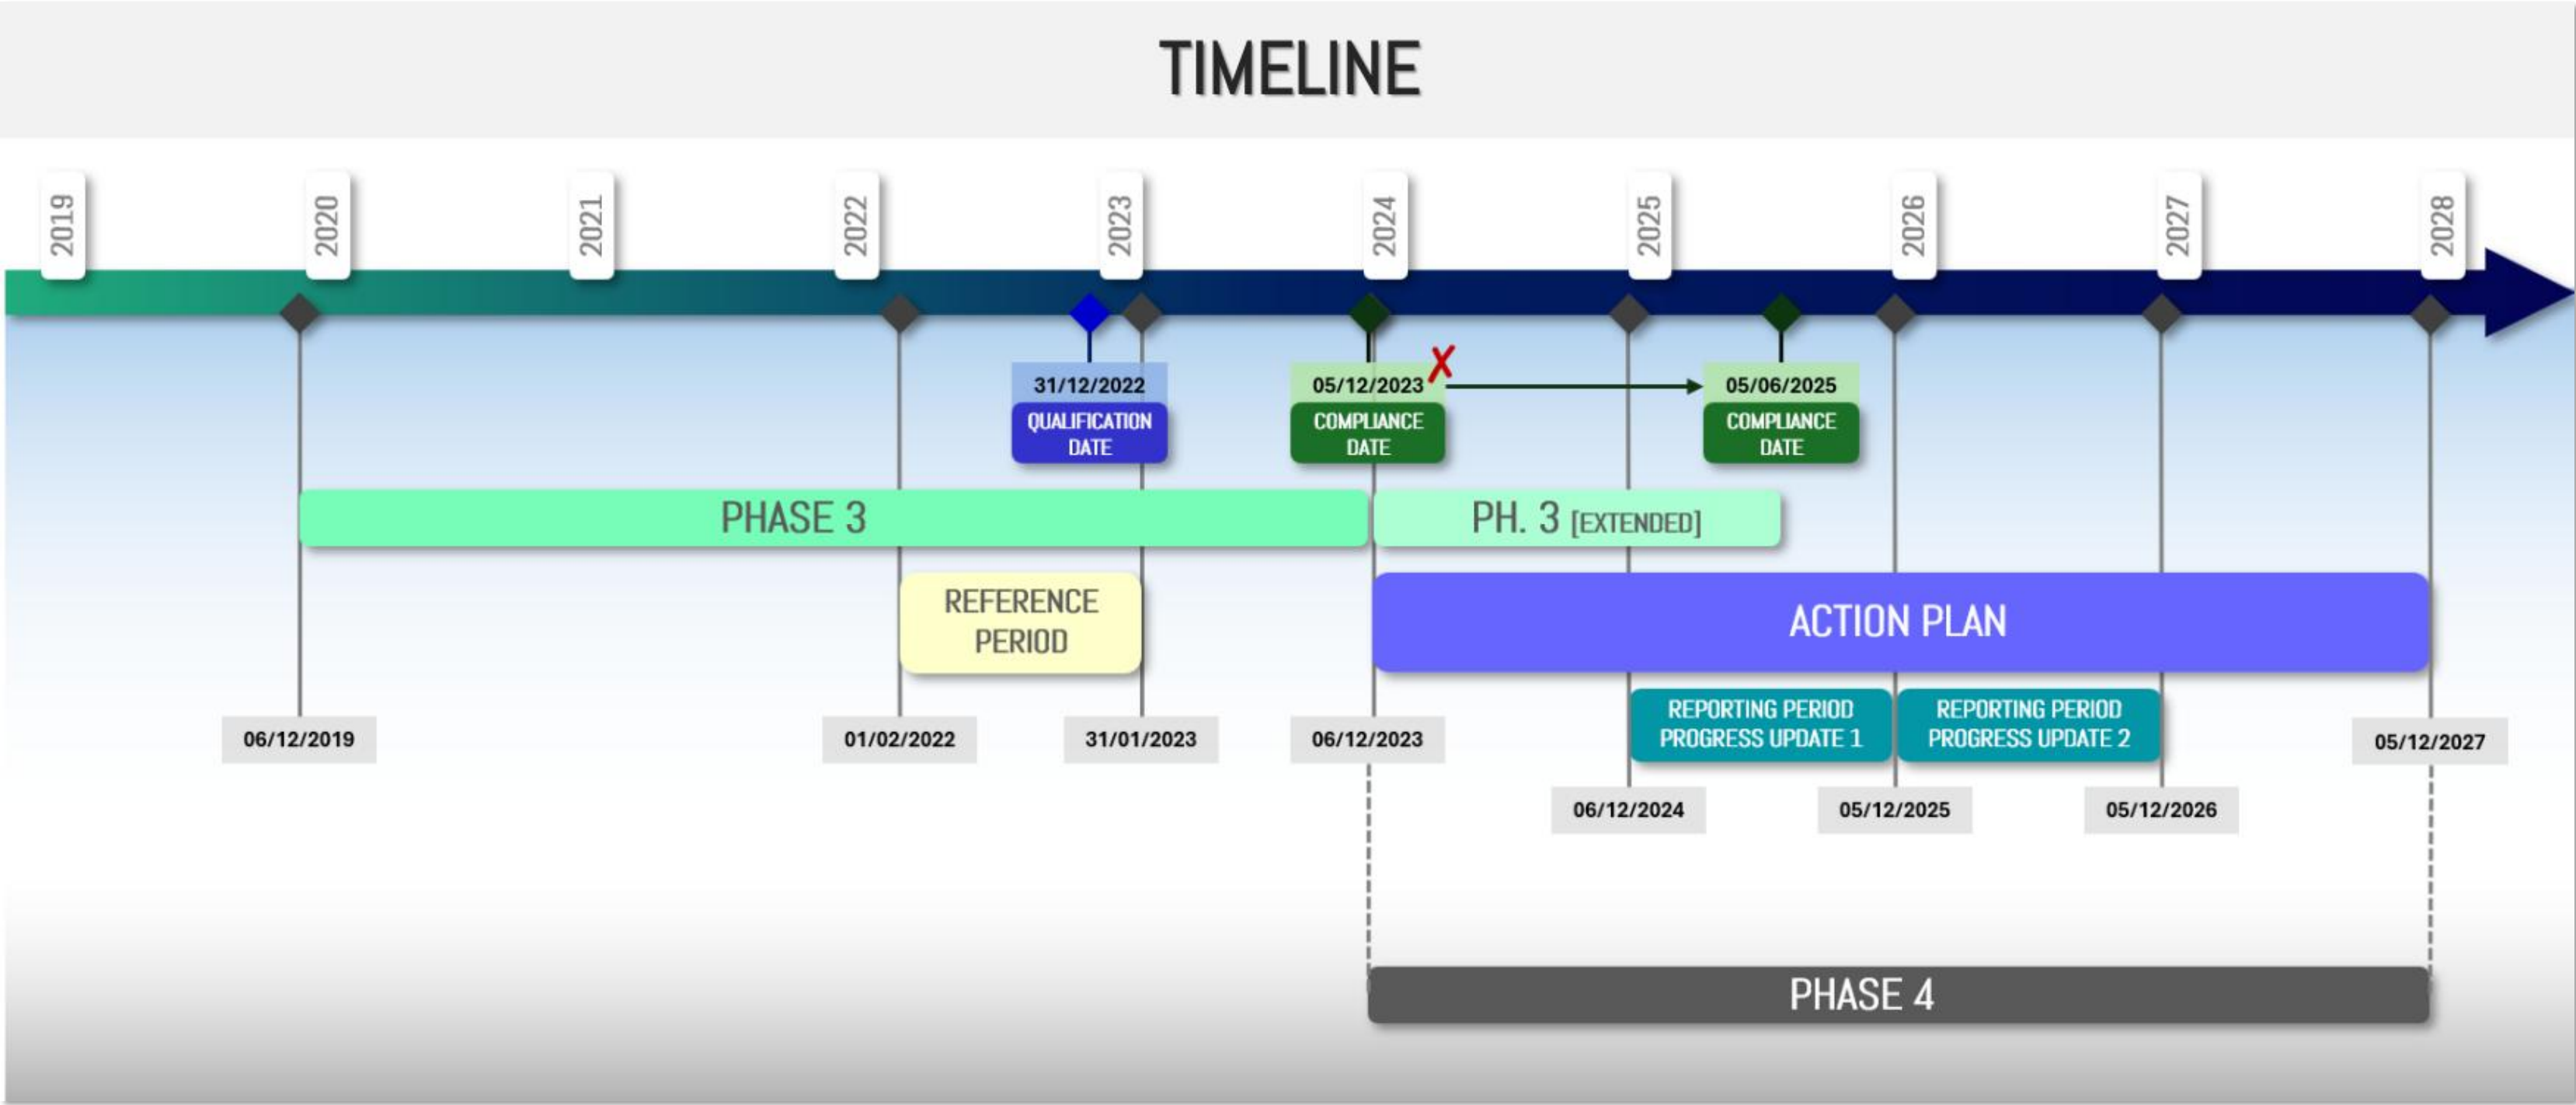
TIMELINE

2019
2020
2021
2022
2023
2024
2025
2026
2027
2028

31/12/2022
QUALIFICATION DATE

05/12/2023 X
COMPLIANCE DATE

05/06/2025
COMPLIANCE DATE

PHASE 3

PH. 3 [EXTENDED]

REFERENCE PERIOD

ACTION PLAN

REPORTING PERIOD PROGRESS UPDATE 1

REPORTING PERIOD PROGRESS UPDATE 2

06/12/2019
01/02/2022
31/01/2023
06/12/2023
05/12/2027
06/12/2024
05/12/2025
05/12/2026

PHASE 4